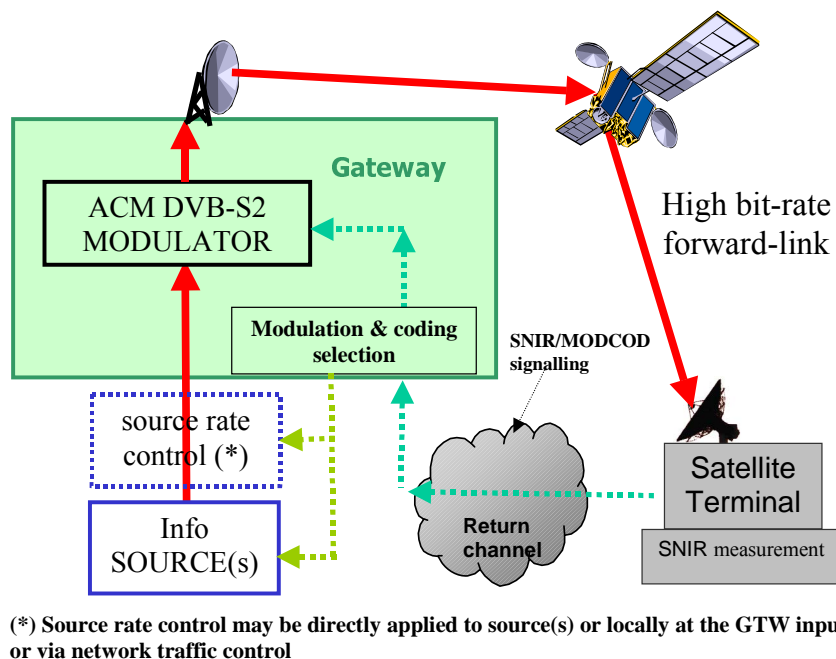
Gateway

ACM DVB-S2 MODULATOR

High bit-rate forward-link

Modulation & coding selection

SNIR/MODCOD signalling

source rate control (*)

Satellite Terminal

SNIR measurement

Info SOURCE(s)

Return channel

(*) Source rate control may be directly applied to source(s) or locally at the GTW inpu
or via network traffic control